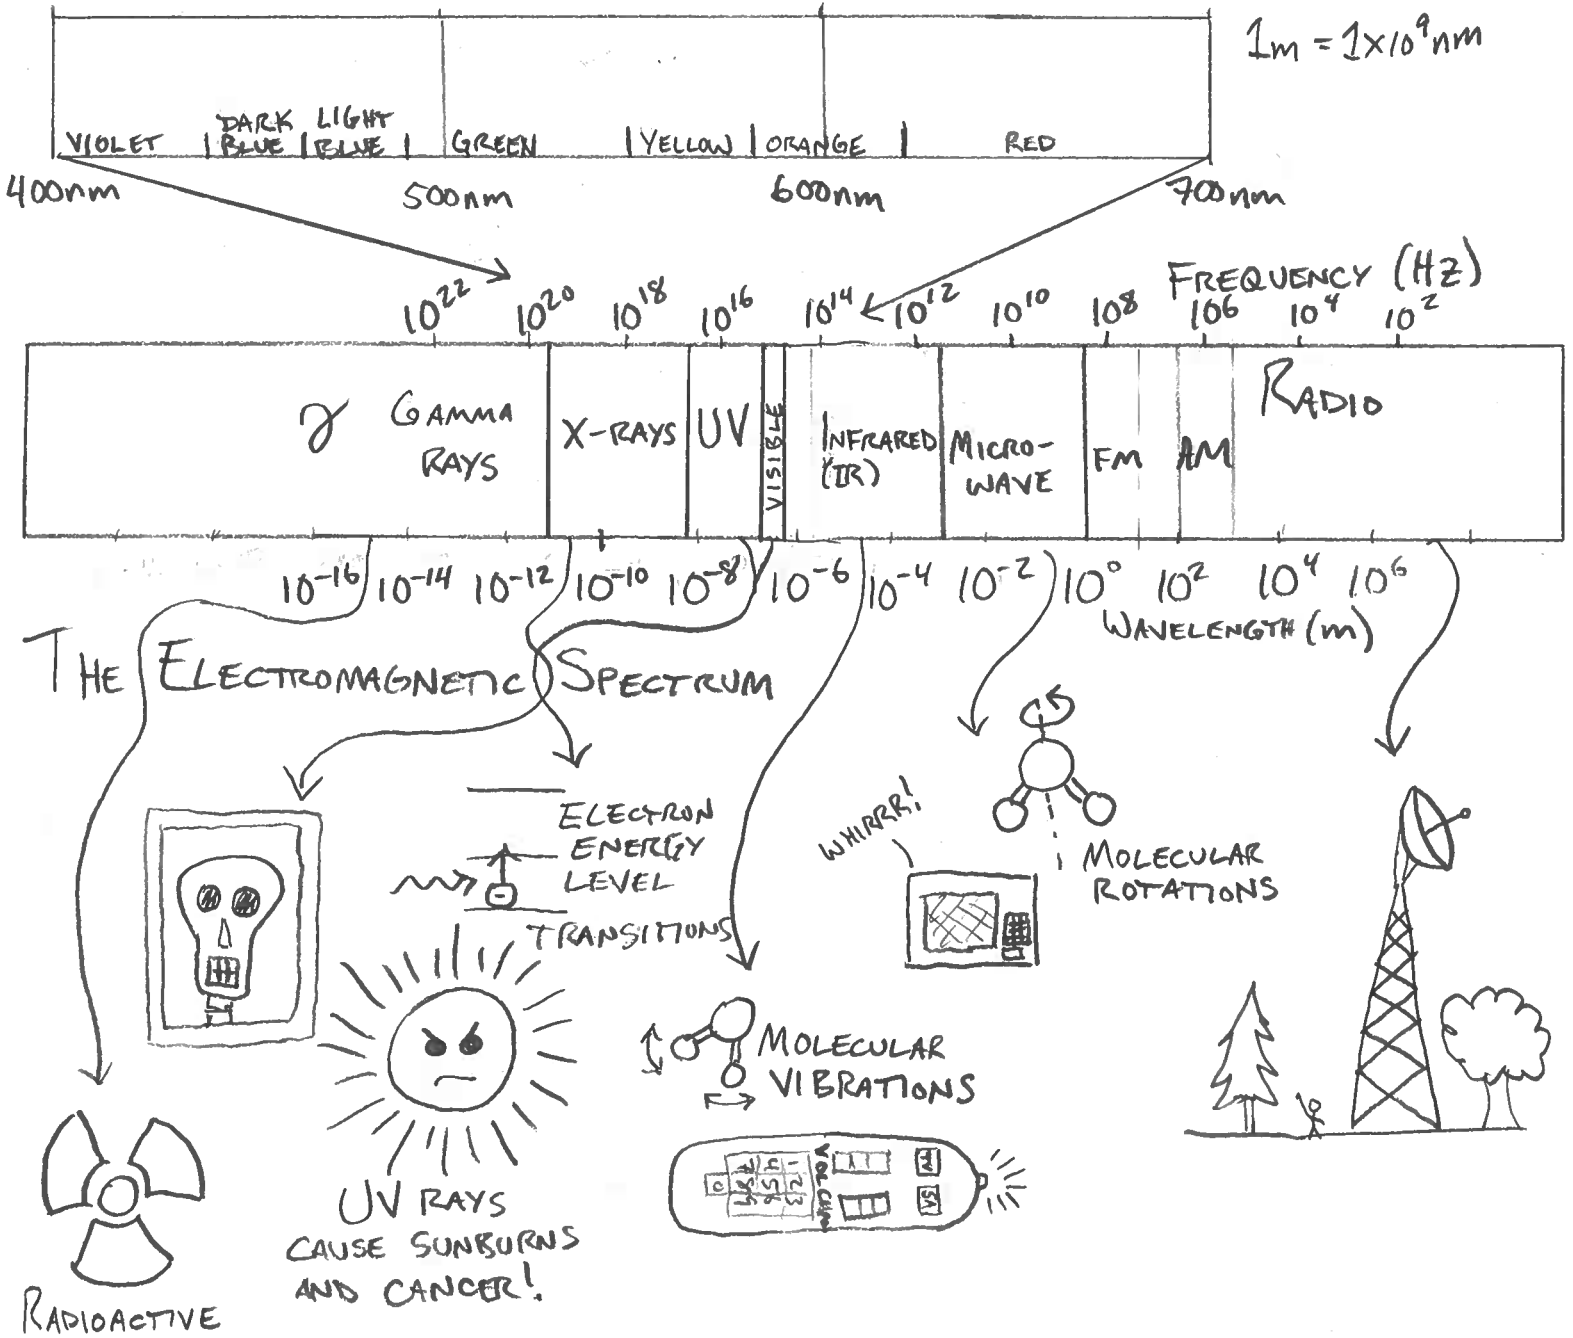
$1m = 1\times10^9 nm$

VIOLET | DARK BLUE | LIGHT BLUE | GREEN | YELLOW | ORANGE | RED

400nm 500nm 600nm 700nm

FREQUENCY (Hz)

$10^{22}$ $10^{20}$ $10^{18}$ $10^{16}$ $10^{14}$ $10^{12}$ $10^{10}$ $10^{8}$ $10^{6}$ $10^{4}$ $10^{2}$

$\gamma$ GAMMA RAYS | X-RAYS | UV | VISIBLE | INFRARED (IR) | MICRO-WAVE | FM | AM | RADIO

$10^{-16}$ $10^{-14}$ $10^{-12}$ $10^{-10}$ $10^{-8}$ $10^{-6}$ $10^{-4}$ $10^{-2}$ $10^{0}$ $10^{2}$ $10^{4}$ $10^{6}$

WAVELENGTH (m)

THE ELECTROMAGNETIC SPECTRUM

ELECTRON ENERGY LEVEL TRANSITIONS

WHIRRR!

MOLECULAR ROTATIONS

MOLECULAR VIBRATIONS

VOL CH

UV RAYS CAUSE SUNBURNS AND CANCER!

RADIOACTIVE